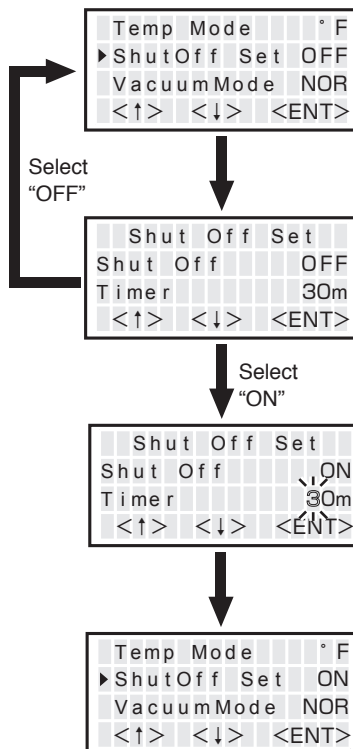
Temp Mode °F
▸ShutOff Set OFF
VacuumMode NOR
<↑> <↓> <ENT>

Select "OFF"

Shut Off Set
Shut Off OFF
Timer 30m
<↑> <↓> <ENT>

Select "ON"

Shut Off Set
Shut Off ON
Timer 30m
<↑> <↓> <ENT>

Temp Mode °F
▸ShutOff Set ON
VacuumMode NOR
<↑> <↓> <ENT>